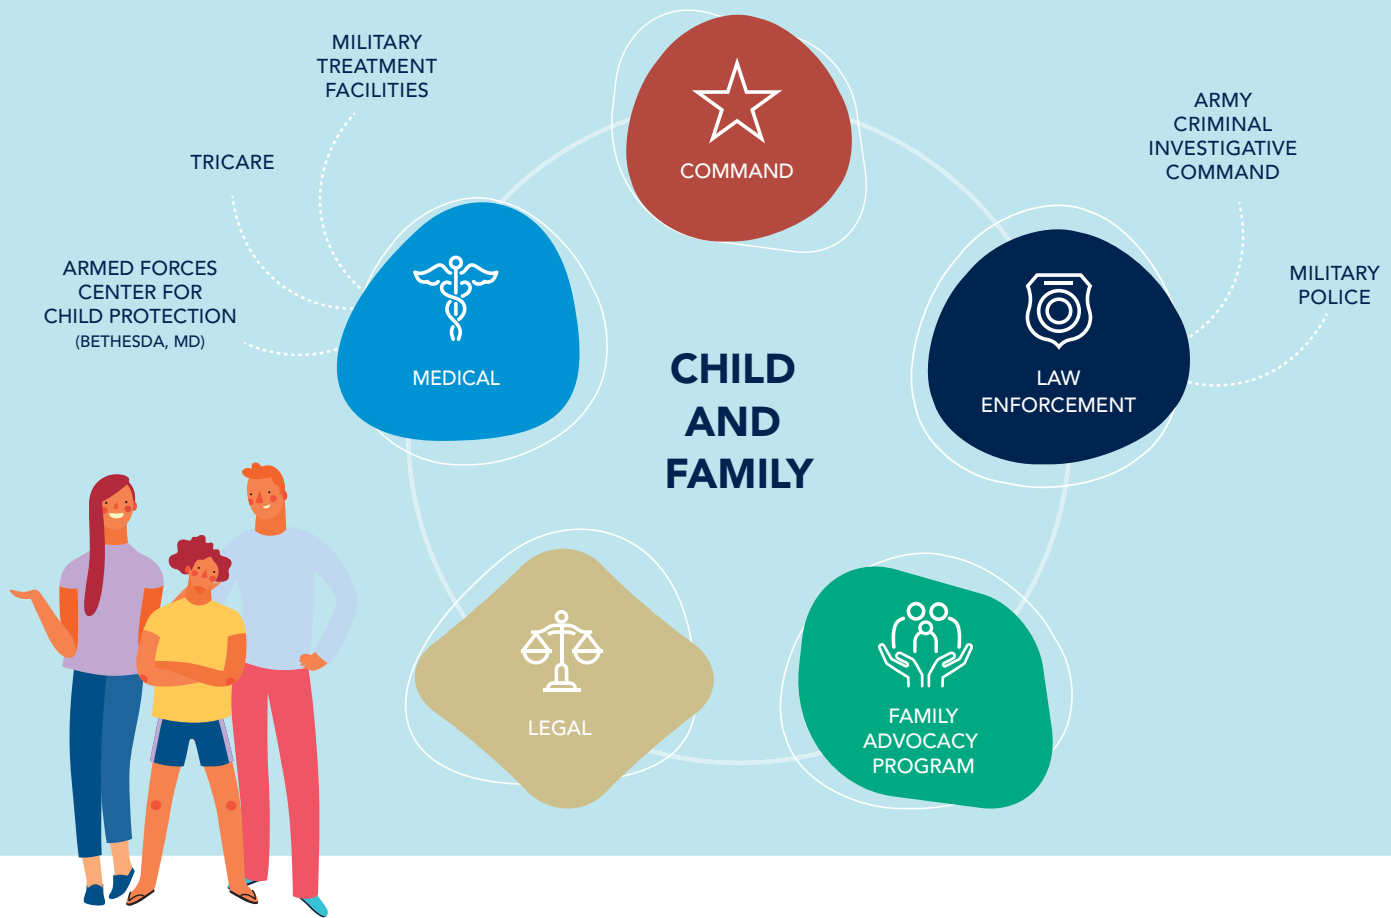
MILITARY TREATMENT FACILITIES

TRICARE

ARMED FORCES CENTER FOR CHILD PROTECTION (BETHESDA, MD)

COMMAND

ARMY CRIMINAL INVESTIGATIVE COMMAND

MILITARY POLICE

MEDICAL

CHILD AND FAMILY

LAW ENFORCEMENT

LEGAL

FAMILY ADVOCACY PROGRAM